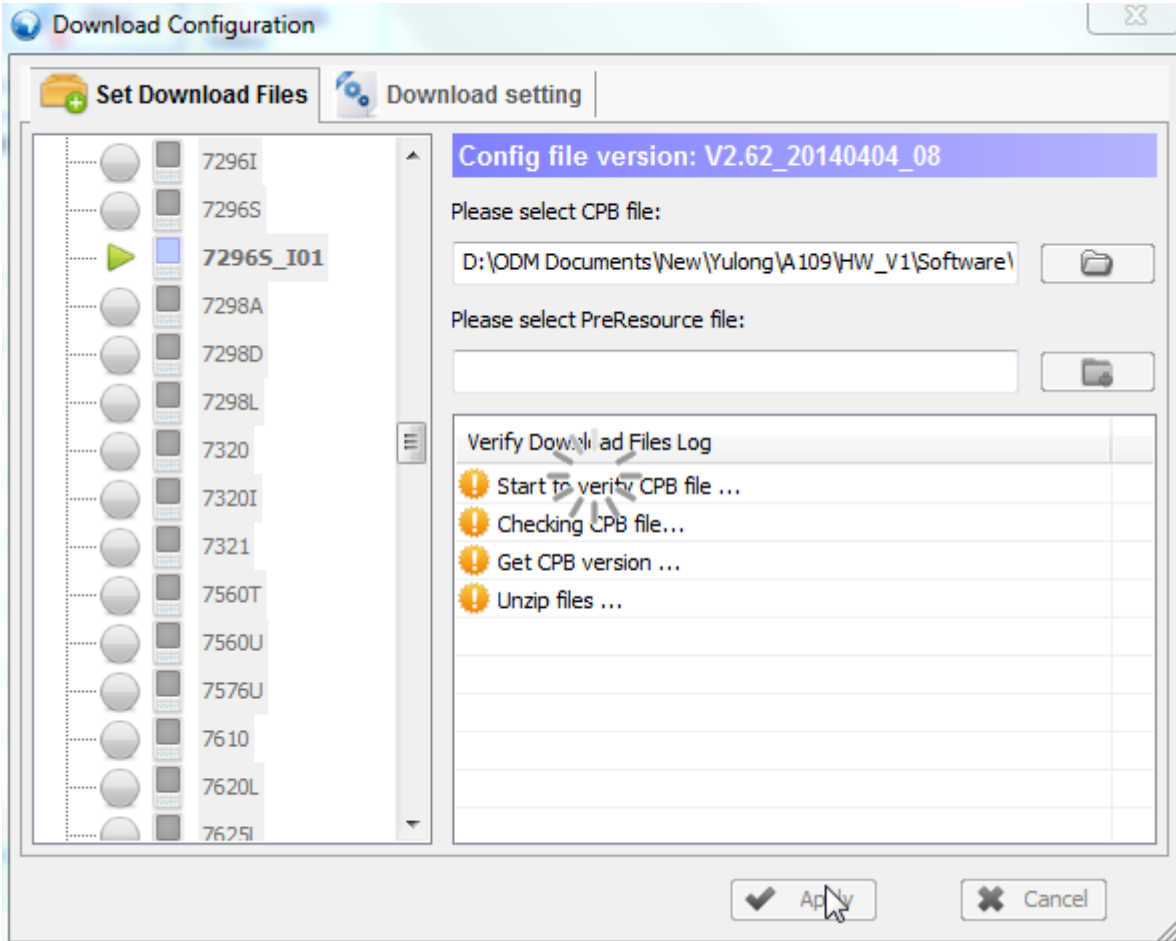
Download Configuration

Set Download Files
Download setting

7296I
7296S
7296S_I01
7298A
7298D
7298L
7320
7320I
7321
7560T
7560U
7576U
7610
7620L
7625I

Config file version: V2.62_20140404_08

Please select CPB file:

D:\ODM Documents\New\Yulong\A109\HW_V1\Software\

Please select PreResource file:

Verify Download Files Log

Start to verify CPB file ...
Checking CPB file...
Get CPB version ...
Unzip files ...

Apply
Cancel